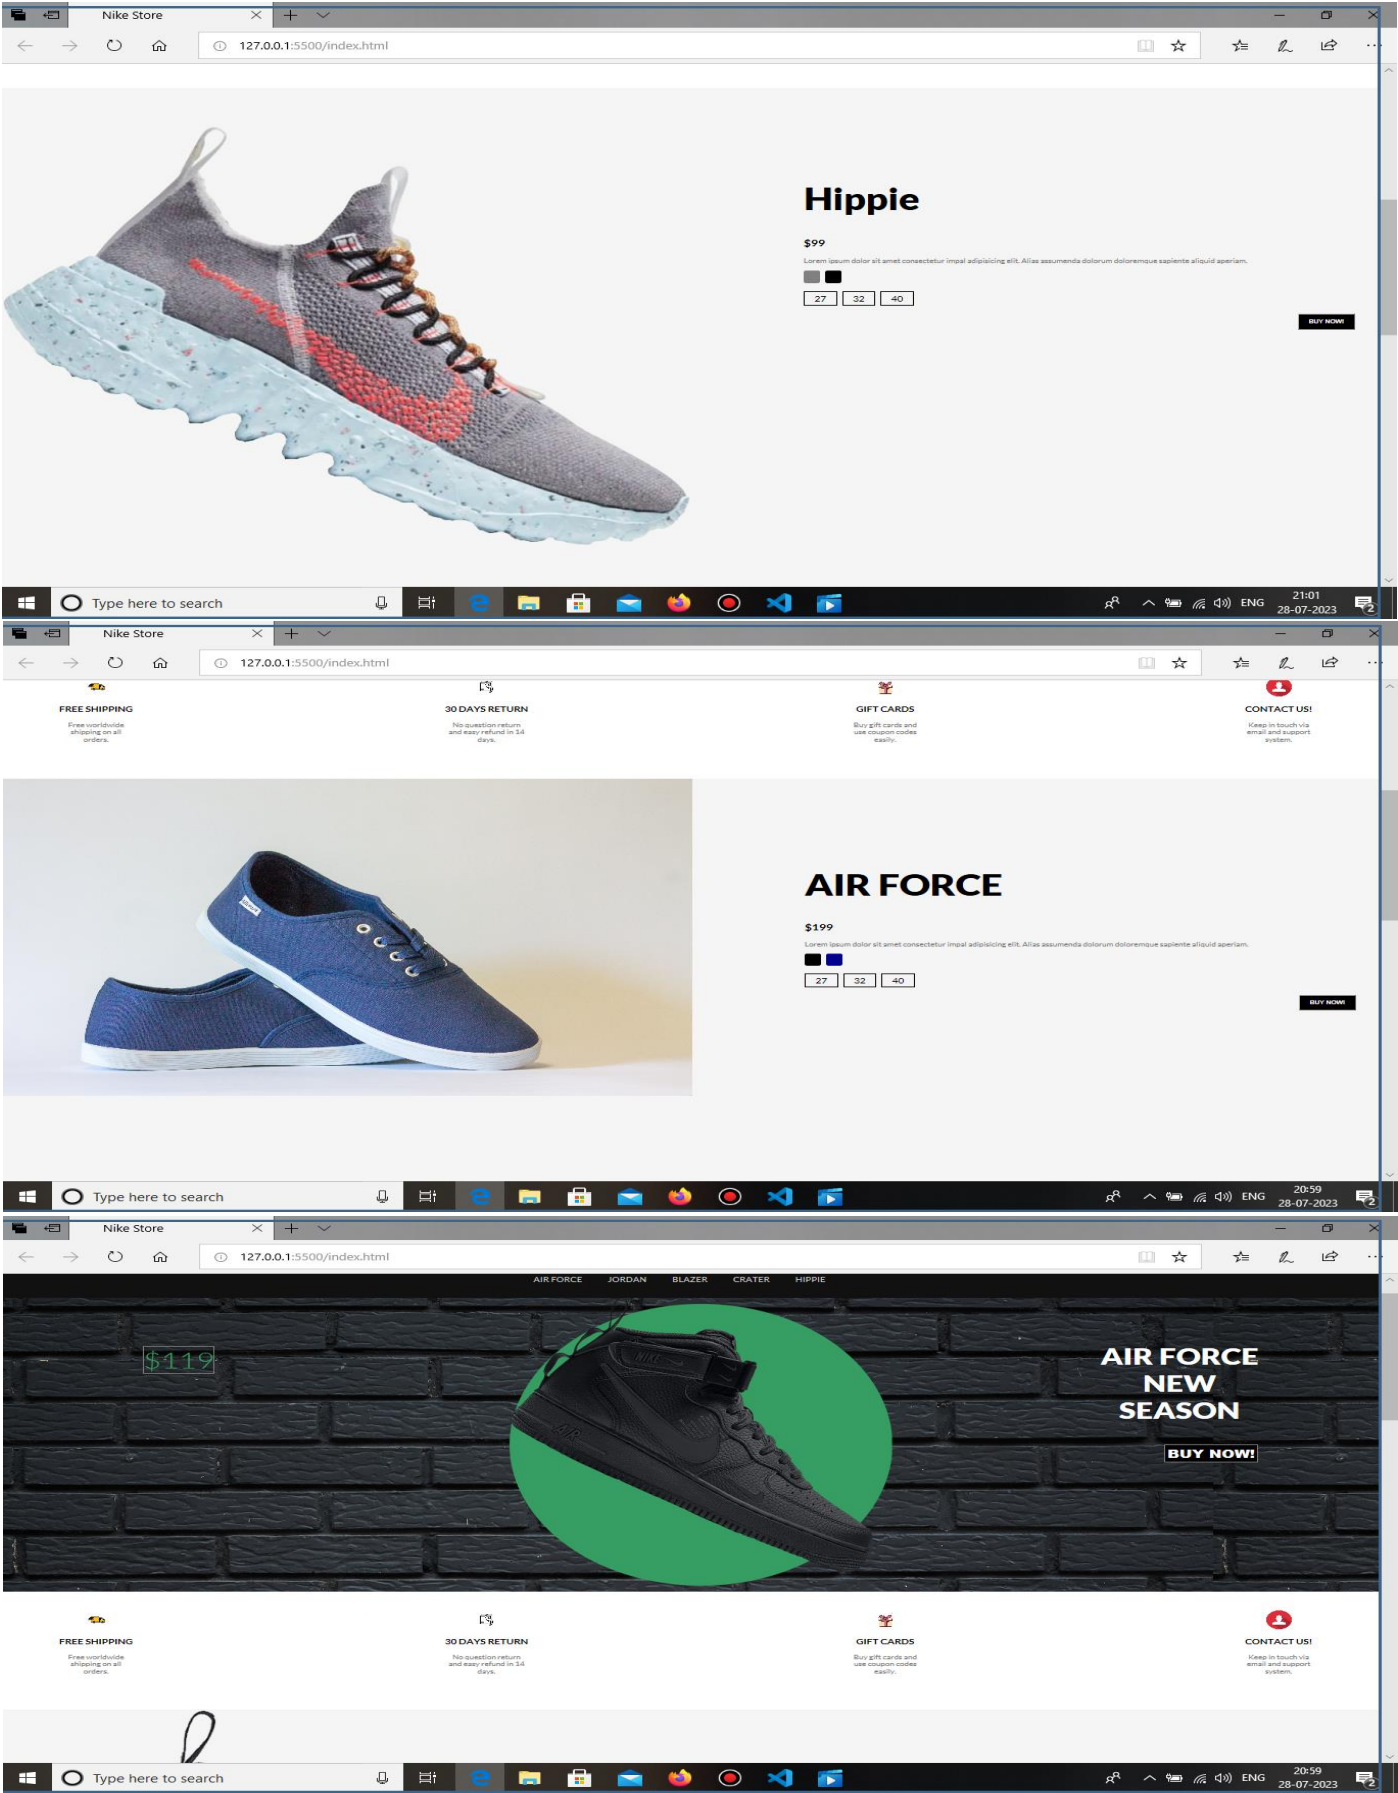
Nike Store

127.0.0.1:5500/index.html

Hippie

$99

Lorem ipsum dolor sit amet consectetur impal adipisicing elit. Alias assumenda dolorum doloremque sapiente aliquid aperiam.

| 27 | 32 | 40 |
|---|---|---|

BUY NOW!

Type here to search

ENG 21:01 28-07-2023

Nike Store

127.0.0.1:5500/index.html

FREE SHIPPING
Free worldwide shipping on all orders.

30 DAYS RETURN
No question return and easy refund in 14 days.

GIFT CARDS
Buy gift cards and use coupon codes easily.

CONTACT US!
Keep in touch via email and support system.

AIR FORCE

$199

Lorem ipsum dolor sit amet consectetur impal adipisicing elit. Alias assumenda dolorum doloremque sapiente aliquid aperiam.

| 27 | 32 | 40 |
|---|---|---|

BUY NOW!

Type here to search

ENG 20:59 28-07-2023

Nike Store

127.0.0.1:5500/index.html

AIR FORCE JORDAN BLAZER CRATER HIPPIE

$119

AIR FORCE NEW SEASON

BUY NOW!

FREE SHIPPING
Free worldwide shipping on all orders.

30 DAYS RETURN
No question return and easy refund in 14 days.

GIFT CARDS
Buy gift cards and use coupon codes easily.

CONTACT US!
Keep in touch via email and support system.

Type here to search

ENG 20:59 28-07-2023